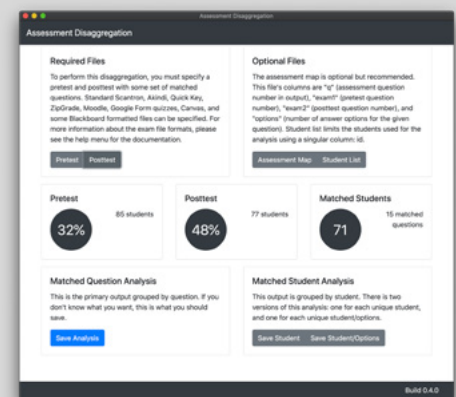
Assessment Disaggregation

Assessment Disaggregation

Required Files

To perform this disaggregation, you must specify a pretest and posttest with some set of matched questions. Standard Scantron, Akindi, Quick Key, ZipGrade, Moodle, Google Form quizzes, Canvas, and some Blackboard formatted files can be specified. For more information about the exam file formats, please see the help menu for the documentation.

Pretest Posttest

Optional Files

The assessment map is optional but recommended. This file's columns are "q" (assessment question number in output), "exam1" (pretest question number), "exam2" (posttest question number), and "options" (number of answer options for the given question). Student list limits the students used for the analysis using a singular column: id.

Assessment Map Student List

Pretest
85 students
32%

Posttest
77 students
48%

Matched Students
15 matched questions
71

Matched Question Analysis

This is the primary output grouped by question. If you don't know what you want, this is what you should save.

Save Analysis

Matched Student Analysis

This output is grouped by student. There is two versions of this analysis: one for each unique student, and one for each unique student/options.

Save Student Save Student/Options

Build 0.4.0